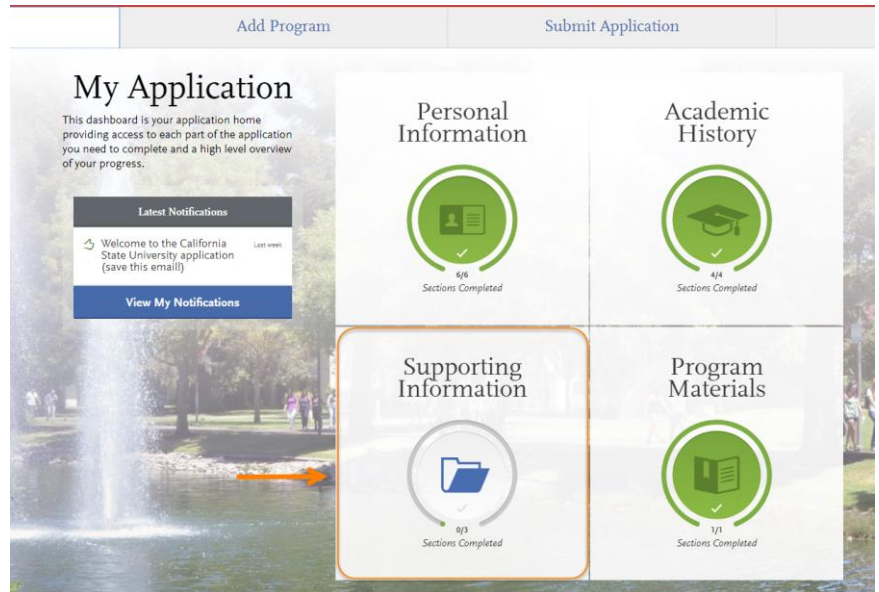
Add Program

Submit Application

My Application

This dashboard is your application home providing access to each part of the application you need to complete and a high level overview of your progress.

Latest Notifications

Welcome to the California State University application (save this email!)

Last week

View My Notifications

Personal Information

6/6
Sections Completed

Academic History

4/4
Sections Completed

Supporting Information

0/3
Sections Completed

Program Materials

1/1
Sections Completed